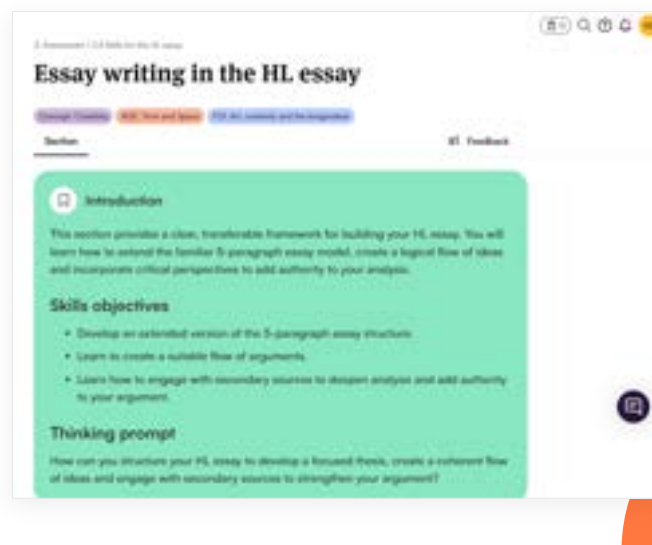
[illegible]

Essay writing in the HL essay

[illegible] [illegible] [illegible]

Section

Feedback

Introduction

This section provides a clear, transferable framework for building your HL essay. You will learn how to extend the familiar 5-paragraph essay model, create a logical flow of ideas and incorporate critical perspectives to add authority to your analysis.

Skills objectives

• Develop an extended version of the 5-paragraph essay structure.
• Learn to create a suitable flow of arguments.
• Learn how to engage with secondary sources to deepen analysis and add authority to your argument.

Thinking prompt

How can you structure your HL essay to develop a focused thesis, create a coherent flow of ideas and engage with secondary sources to strengthen your argument?